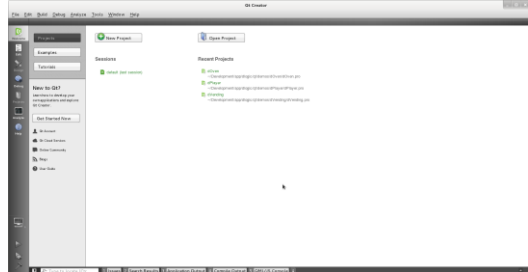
Qt Creator

File Edit Build Debug Analyze Tools Window Help

Projects

Examples

Tutorials

New to Qt?

Get Started Now

Qt Account

Qt Cloud Services

Online Community

Blogs

User Guide

New Project

Open Project

Sessions

default (last session)

Recent Projects

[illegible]

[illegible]

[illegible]

Issues

Search Results

Application Output

Compile Output

QML/JS Console